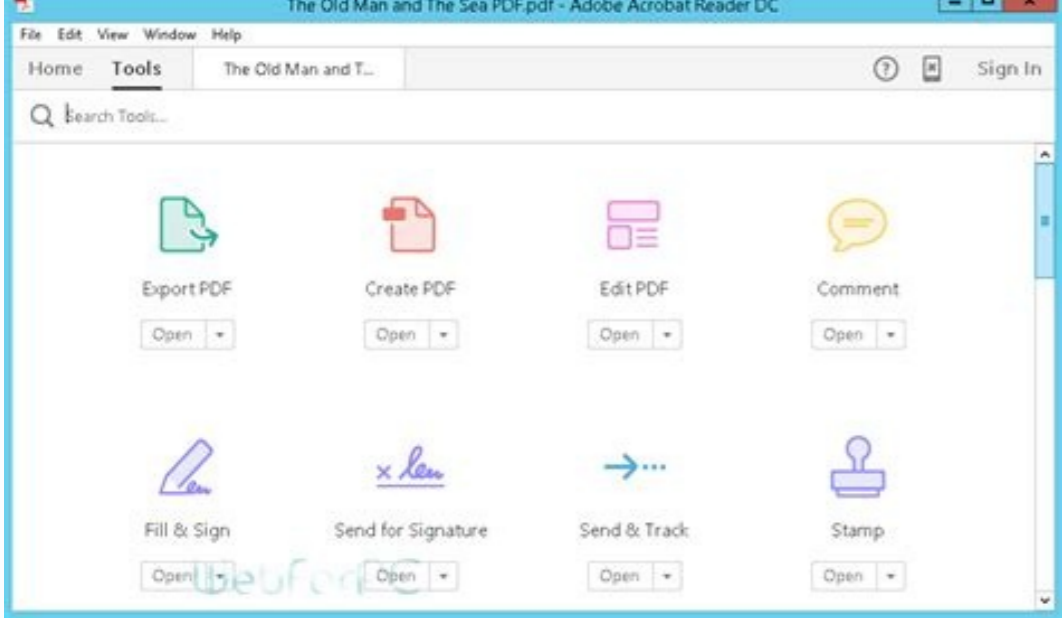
The Old Man and The Sea PDF.pdf - Adobe Acrobat Reader DC

File Edit View Window Help

Home Tools The Old Man and T...

Sign In

Search Tools...

Export PDF
Open

Create PDF
Open

Edit PDF
Open

Comment
Open

Fill & Sign
Open

Send for Signature
Open

Send & Track
Open

Stamp
Open

WebforPC